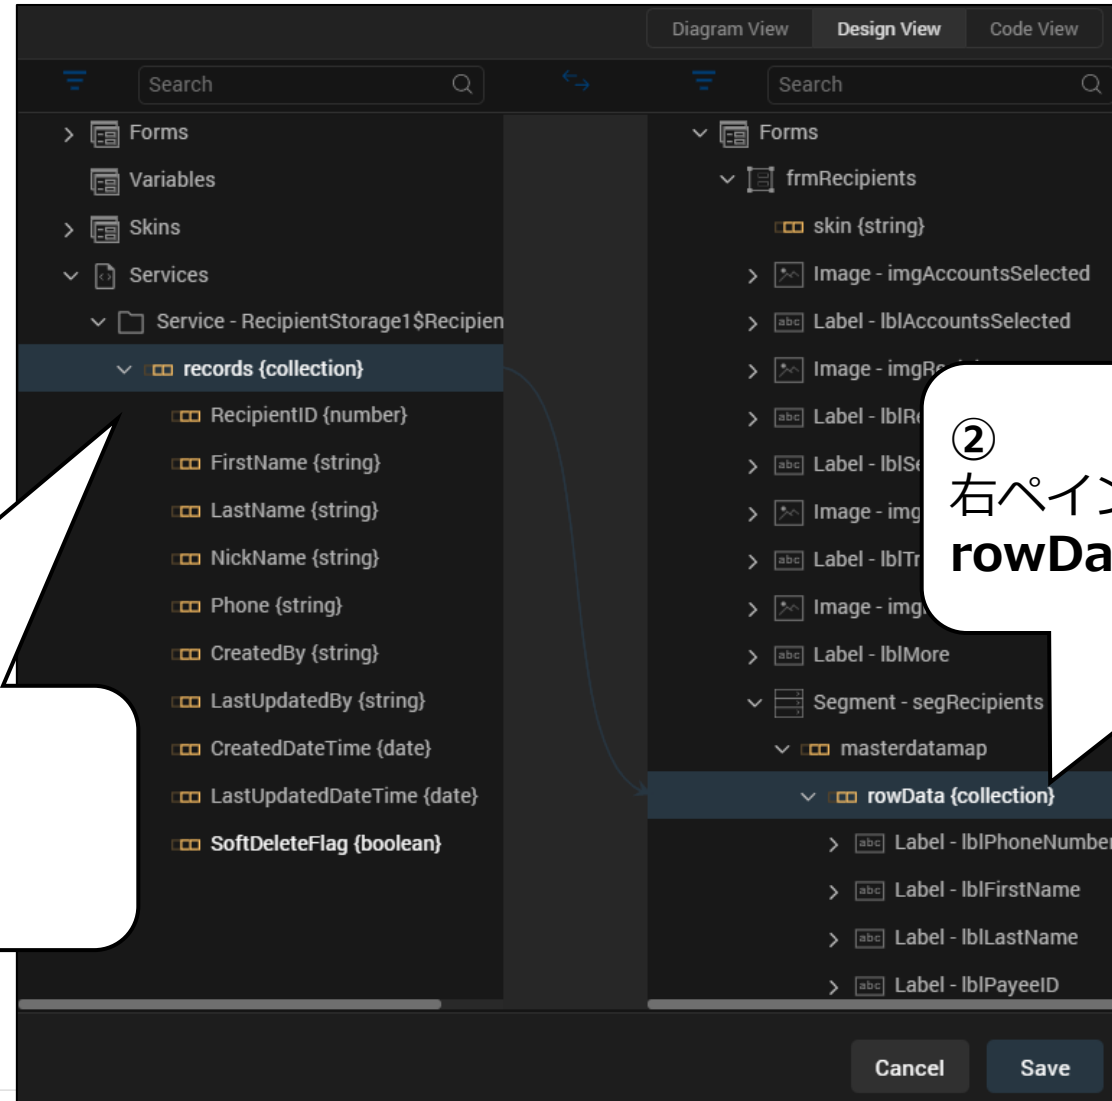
Diagram View
Design View
Code View

Search

Forms
Variables
Skins
Services
Service - RecipientStorage1$Recipien
records {collection}
RecipientID {number}
FirstName {string}
LastName {string}
NickName {string}
Phone {string}
CreatedBy {string}
LastUpdatedBy {string}
CreatedDateTime {date}
LastUpdatedDateTime {date}
SoftDeleteFlag {boolean}

Search

Forms
frmRecipients
skin {string}
Image - imgAccountsSelected
Label - lblAccountsSelected
Image - imgR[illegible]
Label - lblR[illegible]
Label - lblS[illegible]
Image - img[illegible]
Label - lblTr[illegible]
Image - img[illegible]
Label - lblMore
Segment - segRecipients
masterdatamap
rowData {collection}
Label - lblPhoneNumber
Label - lblFirstName
Label - lblLastName
Label - lblPayeeID

②
右ペイン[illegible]
rowDa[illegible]

Cancel
Save